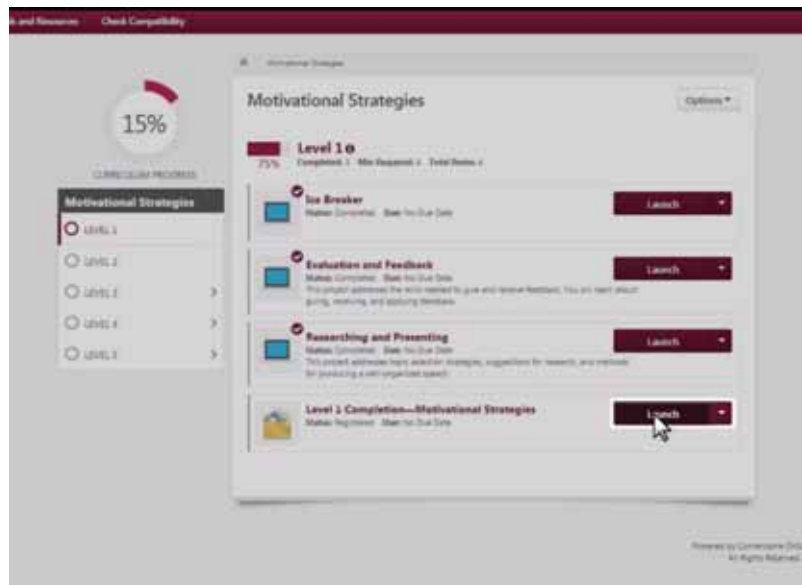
s and Resources Check Compatibility

15%

CURRICULUM PROGRESS

Motivational Strategies

LEVEL 1

LEVEL 2

LEVEL 3

LEVEL 4

LEVEL 5

Motivational Strategies

Motivational Strategies

Options

Level 1

75%

Completed: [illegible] Min Required: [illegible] Total Items: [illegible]

Ice Breaker

Status: Completed Due: No Due Date

Launch

Evaluation and Feedback

Status: Completed Due: No Due Date

This project addresses the skills needed to give and receive feedback. You will learn about giving, receiving, and applying feedback.

Launch

Researching and Presenting

Status: Completed Due: No Due Date

This project addresses topic selection strategies, suggestions for research, and methods for producing a well-organized speech.

Launch

Level 1 Completion—Motivational Strategies

Status: Registered Due: No Due Date

Launch

Powered by Cornerstone OnD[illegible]
All Rights Reserved